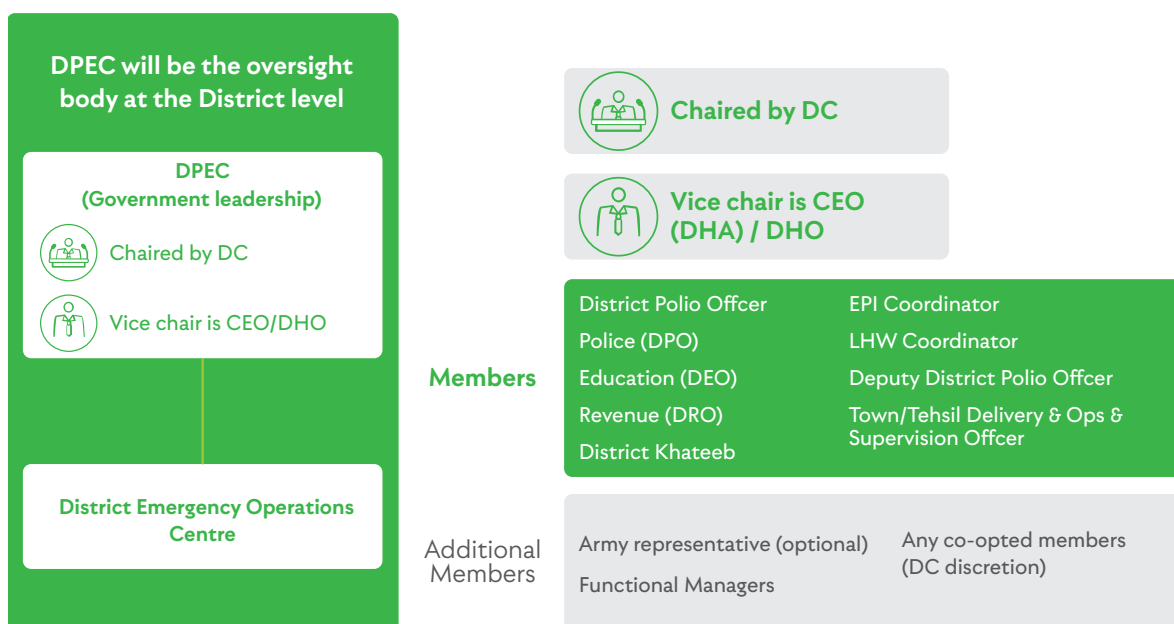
DPEC will be the oversight body at the District level

DPEC
(Government leadership)

Chaired by DC

Vice chair is CEO/DHO

District Emergency Operations Centre

Chaired by DC

Vice chair is CEO (DHA) / DHO

Members

District Polio Offcer
Police (DPO)
Education (DEO)
Revenue (DRO)
District Khateeb

EPI Coordinator
LHW Coordinator
Deputy District Polio Offcer
Town/Tehsil Delivery & Ops & Supervision Offcer

Additional Members

Army representative (optional)
Functional Managers

Any co-opted members (DC discretion)